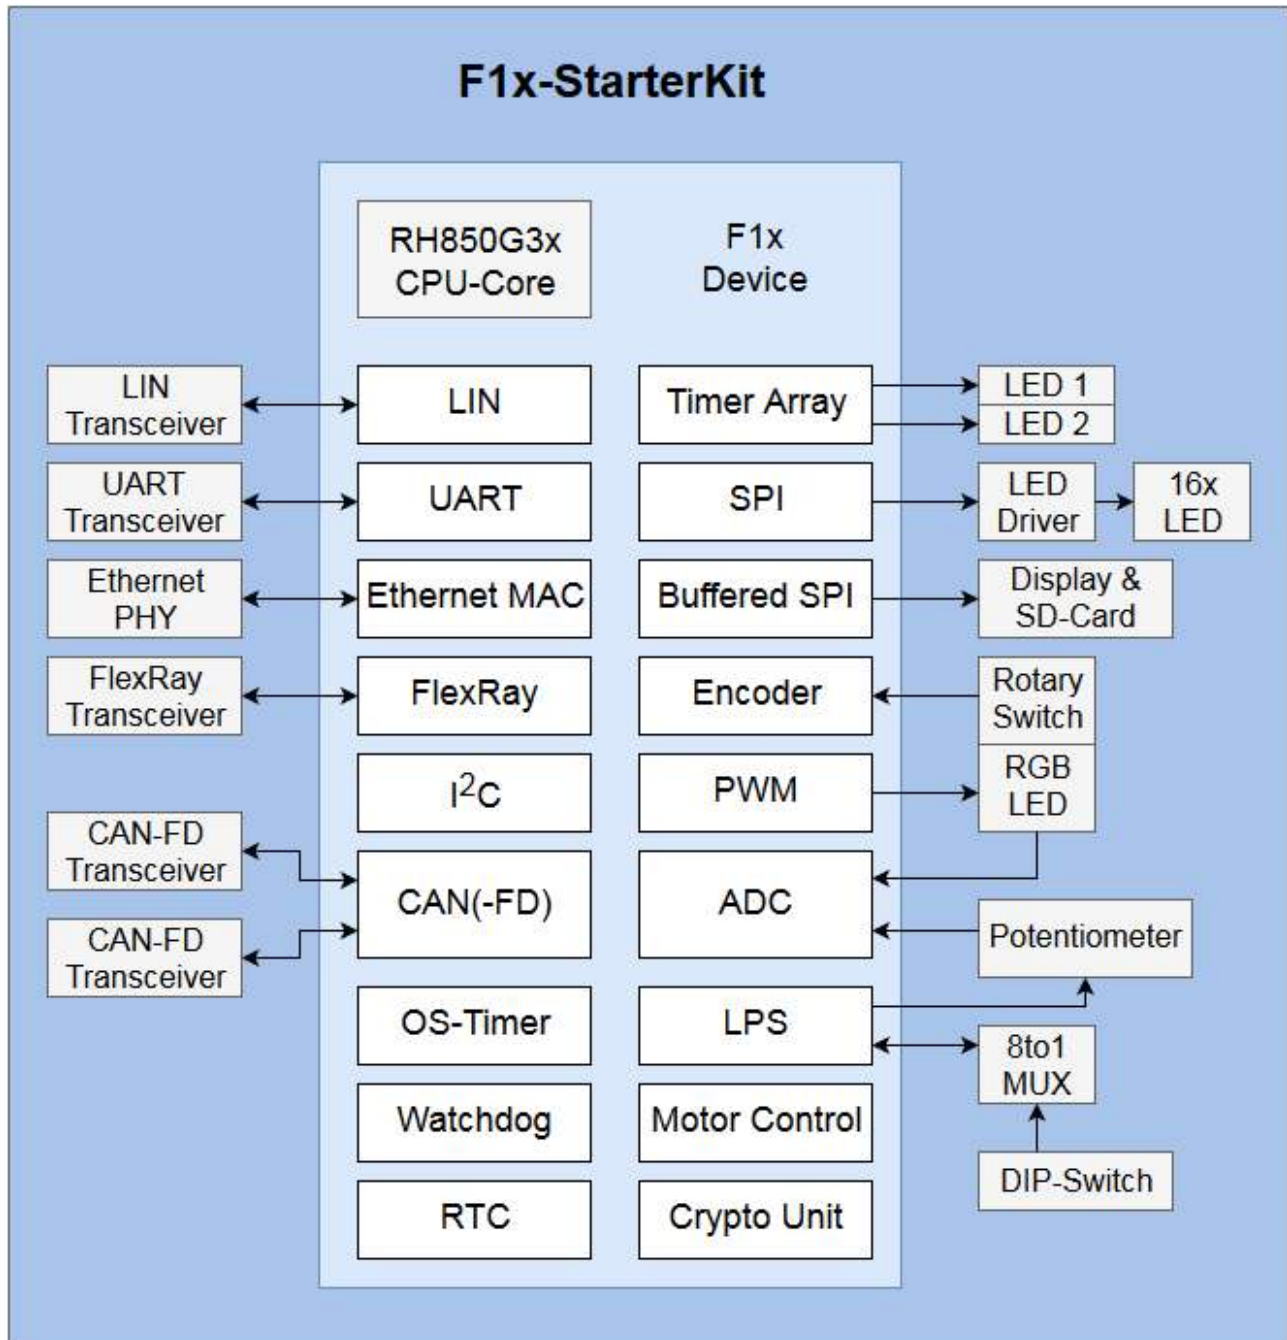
F1x-StarterKit

RH850G3x CPU-Core

F1x Device

LIN Transceiver

LIN

Timer Array

LED 1

LED 2

UART Transceiver

UART

SPI

LED Driver

16x LED

Ethernet PHY

Ethernet MAC

Buffered SPI

Display & SD-Card

FlexRay Transceiver

FlexRay

Encoder

Rotary Switch

$I^2C$

PWM

RGB LED

CAN-FD Transceiver

CAN(-FD)

ADC

CAN-FD Transceiver

Potentiometer

OS-Timer

LPS

8to1 MUX

Watchdog

Motor Control

DIP-Switch

RTC

Crypto Unit